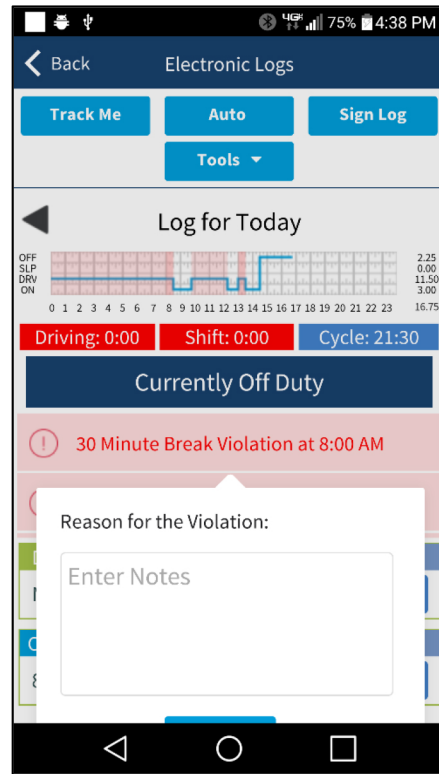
4G 75% 4:38 PM

Back

Electronic Logs

Track Me

Auto

Sign Log

Tools

Log for Today

OFF
SLP
DRV
ON

0 1 2 3 4 5 6 7 8 9 10 11 12 13 14 15 16 17 18 19 20 21 22 23

2.25
0.00
11.50
3.00
16.75

Driving: 0:00

Shift: 0:00

Cycle: 21:30

Currently Off Duty

30 Minute Break Violation at 8:00 AM

Reason for the Violation:

Enter Notes